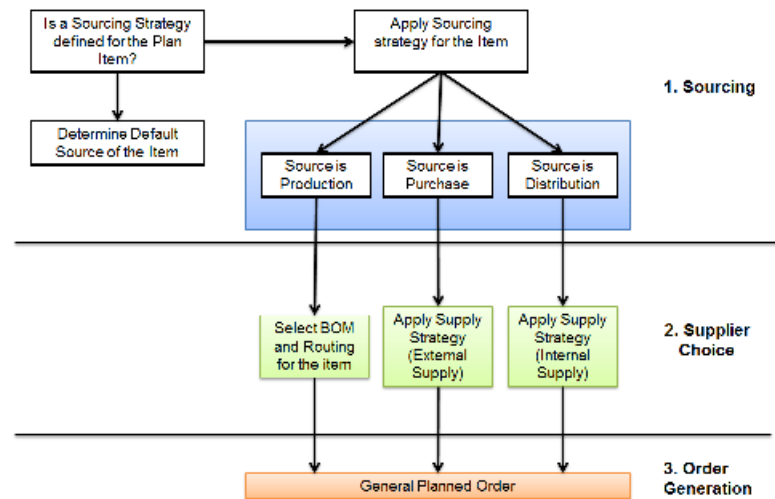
Is a Sourcing Strategy defined for the Plan Item?

Apply Sourcing strategy for the Item

1. Sourcing

Determine Default Source of the Item

Source is Production

Source is Purchase

Source is Distribution

Select BOM and Routing for the item

Apply Supply Strategy (External Supply)

Apply Supply Strategy (Internal Supply)

2. Supplier Choice

General Planned Order

3. Order Generation